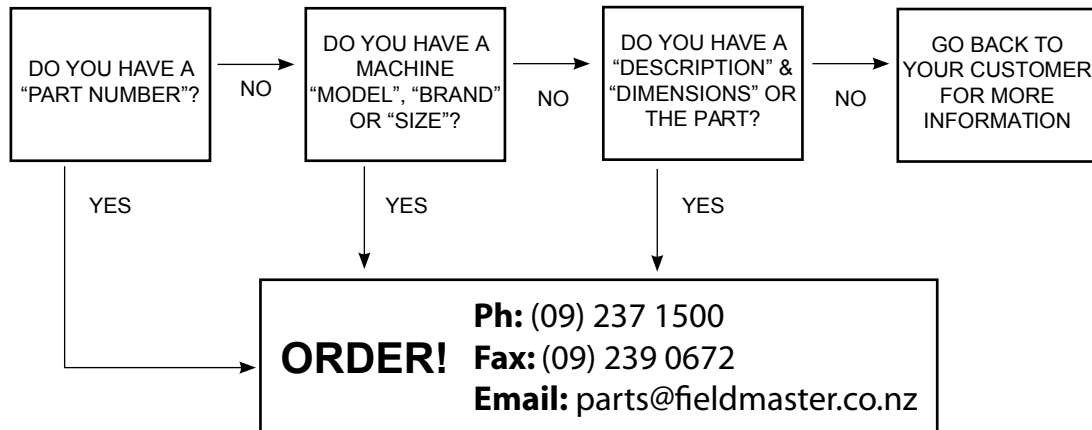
DO YOU HAVE A "PART NUMBER"?

NO

DO YOU HAVE A MACHINE "MODEL", "BRAND" OR "SIZE"?

NO

DO YOU HAVE A "DESCRIPTION" & "DIMENSIONS" OR THE PART?

NO

GO BACK TO YOUR CUSTOMER FOR MORE INFORMATION

YES

YES

YES

ORDER!

**Ph:** (09) 237 1500
**Fax:** (09) 239 0672
**Email:** parts@fieldmaster.co.nz